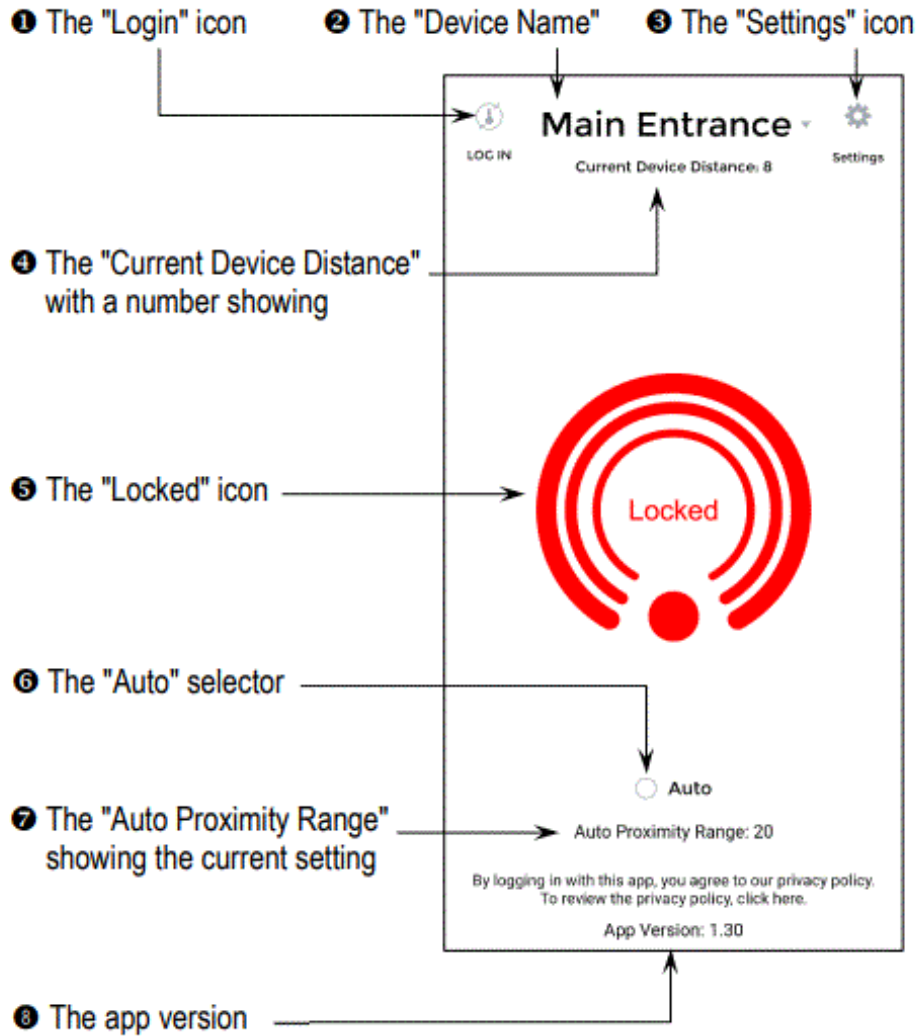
❶ The "Login" icon ❷ The "Device Name" ❸ The "Settings" icon

LOG IN

Main Entrance

Settings

Current Device Distance: 8

❹ The "Current Device Distance" with a number showing

❺ The "Locked" icon

Locked

❻ The "Auto" selector

Auto

❼ The "Auto Proximity Range" showing the current setting

Auto Proximity Range: 20

By logging in with this app, you agree to our privacy policy. To review the privacy policy, click here.

App Version: 1.30

❽ The app version